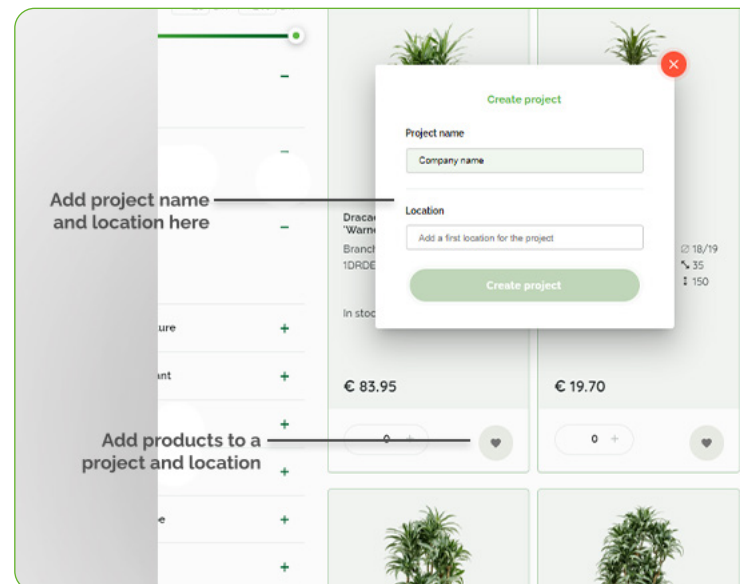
Create project

Project name

Company name

Location

Add a first location for the project

Create project

Add project name and location here

Add products to a project and location

Dracae 'Warne

Branc

1DRDE

In stoc

€ 83.95

€ 19.70

0

0

Ø 18/19

35

150

ure

ant

e